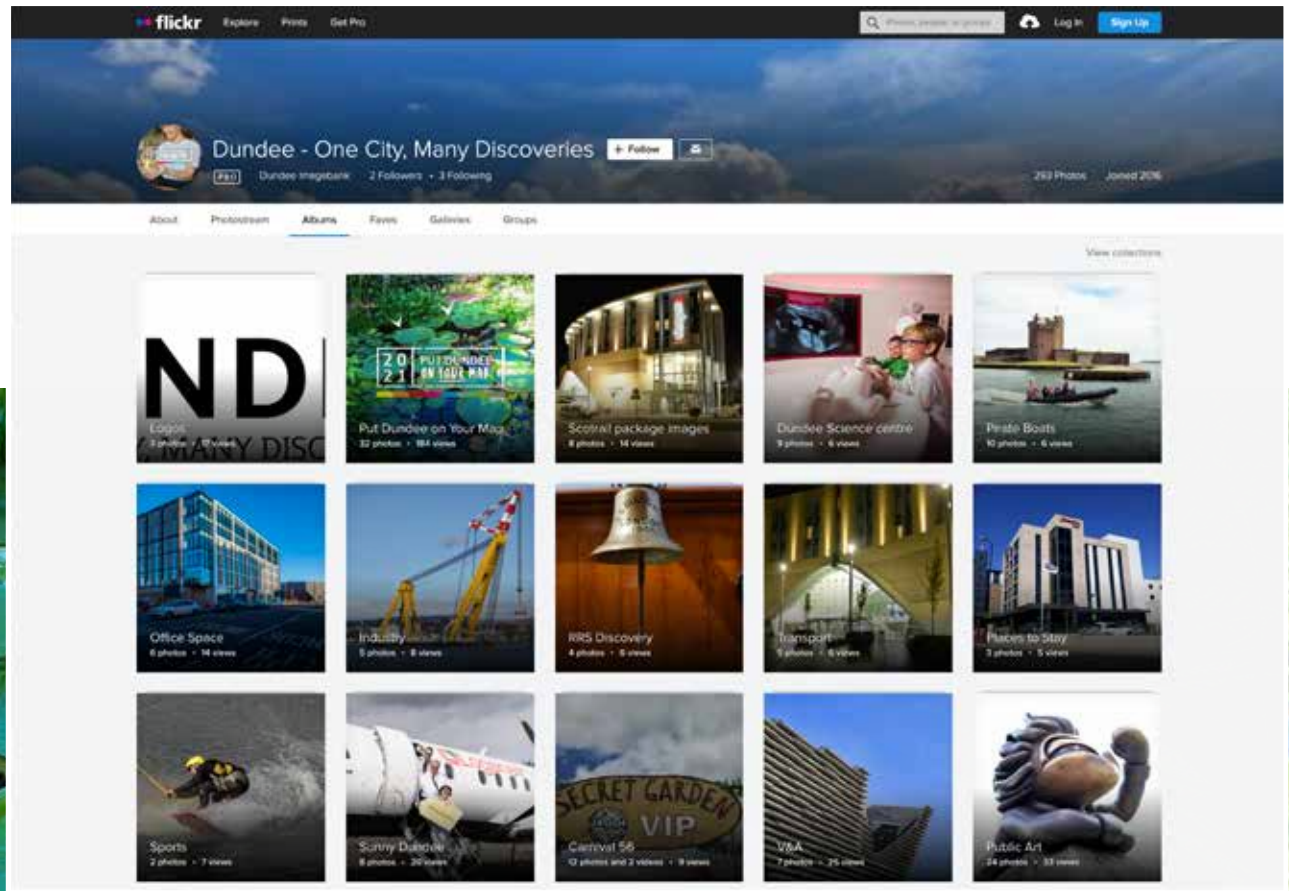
flickr Explore Prints Get Pro

Photos, people, or groups

Log In Sign Up

Dundee - One City, Many Discoveries

+ Follow

PRO Dundee Imagebank 2 Followers • 3 Following

293 Photos Joined 2016

About Photostream Albums Faves Galleries Groups

View collections

ND
, MANY DISC
Logos
3 photos • 17 views

2021 PUT DUNDEE ON YOUR MAP
Put Dundee on Your Map
32 photos • 184 views

Scotrail package images
8 photos • 14 views

Dundee Science centre
9 photos • 6 views

Pirate Boats
10 photos • 6 views

Office Space
6 photos • 14 views

Industry
5 photos • 8 views

RRS Discovery
4 photos • 6 views

Transport
5 photos • 6 views

Places to Stay
3 photos • 5 views

Sports
2 photos • 7 views

Sunny Dundee
8 photos • 20 views

SECRET GARDEN VIP
Carnival 56
12 photos and 2 videos • 9 views

V&A
7 photos • 25 views

Public Art
24 photos • 33 views